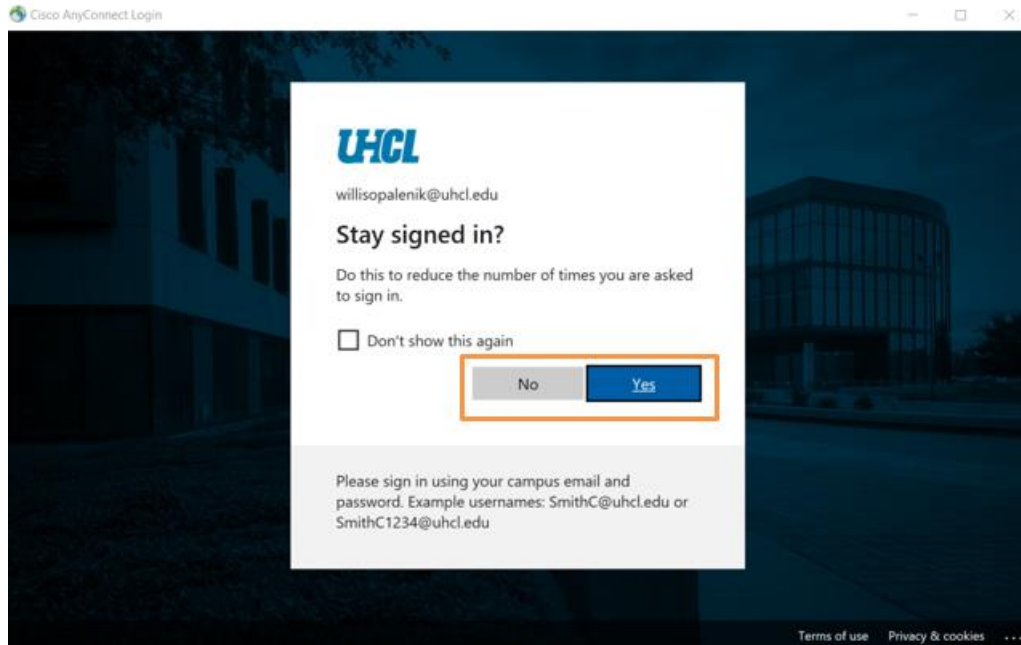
Cisco AnyConnect Login

UHCL

willisopalenik@uhcl.edu

Stay signed in?

Do this to reduce the number of times you are asked to sign in.

Don't show this again

No Yes

Please sign in using your campus email and password. Example usernames: SmithC@uhcl.edu or SmithC1234@uhcl.edu

Terms of use Privacy & cookies ...